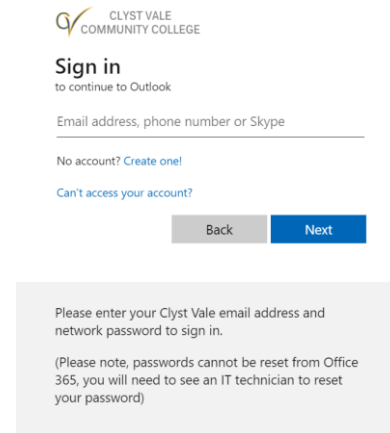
CLYST VALE
COMMUNITY COLLEGE

Sign in
to continue to Outlook

Email address, phone number or Skype

No account? Create one!

Can't access your account?

Back

Next

Please enter your Clyst Vale email address and network password to sign in.

(Please note, passwords cannot be reset from Office 365, you will need to see an IT technician to reset your password)